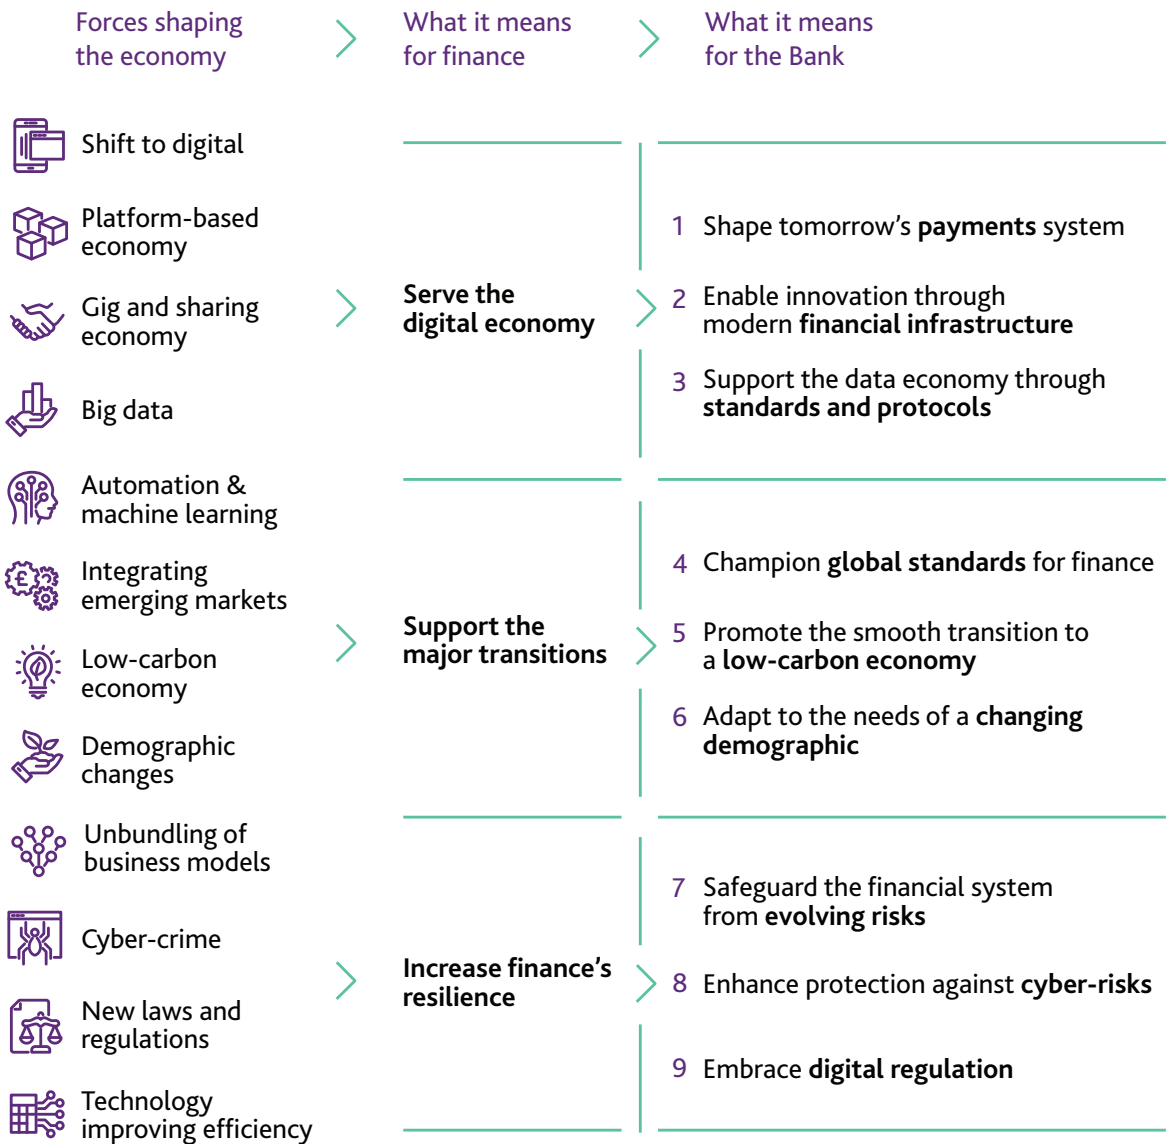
Forces shaping the economy

What it means for finance

What it means for the Bank

Shift to digital

Platform-based economy

Gig and sharing economy

Big data

Automation & machine learning

Integrating emerging markets

Low-carbon economy

Demographic changes

Unbundling of business models

Cyber-crime

New laws and regulations

Technology improving efficiency

**Serve the digital economy**

1 Shape tomorrow's **payments** system

2 Enable innovation through modern **financial infrastructure**

3 Support the data economy through **standards and protocols**

**Support the major transitions**

4 Champion **global standards** for finance

5 Promote the smooth transition to a **low-carbon economy**

6 Adapt to the needs of a **changing demographic**

**Increase finance's resilience**

7 Safeguard the financial system from **evolving risks**

8 Enhance protection against **cyber-risks**

9 Embrace **digital regulation**